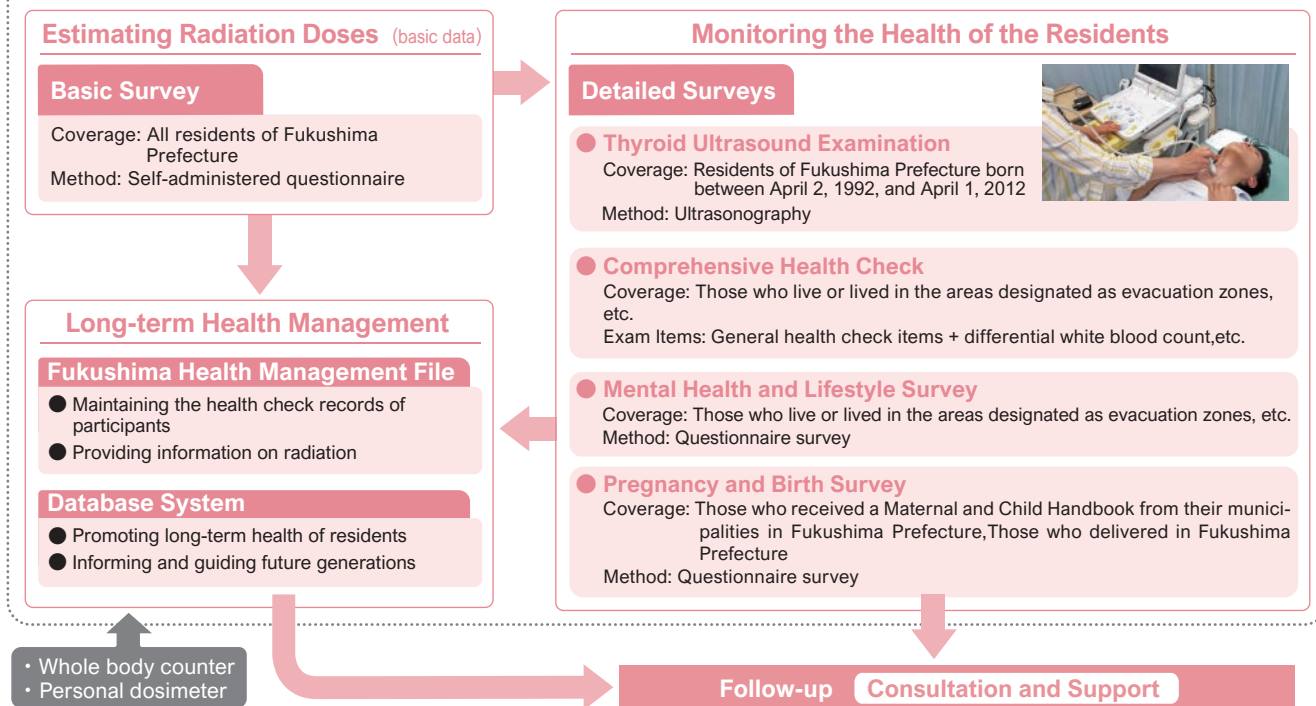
Estimating Radiation Doses (basic data)

Basic Survey

Coverage: All residents of Fukushima Prefecture
Method: Self-administered questionnaire

Long-term Health Management

Fukushima Health Management File

● Maintaining the health check records of participants
● Providing information on radiation

Database System

● Promoting long-term health of residents
● Informing and guiding future generations

Monitoring the Health of the Residents

Detailed Surveys

● Thyroid Ultrasound Examination
Coverage: Residents of Fukushima Prefecture born between April 2, 1992, and April 1, 2012
Method: Ultrasonography

● Comprehensive Health Check
Coverage: Those who live or lived in the areas designated as evacuation zones, etc.
Exam Items: General health check items + differential white blood count,etc.

● Mental Health and Lifestyle Survey
Coverage: Those who live or lived in the areas designated as evacuation zones, etc.
Method: Questionnaire survey

● Pregnancy and Birth Survey
Coverage: Those who received a Maternal and Child Handbook from their municipalities in Fukushima Prefecture,Those who delivered in Fukushima Prefecture
Method: Questionnaire survey

・Whole body counter
・Personal dosimeter

Follow-up Consultation and Support